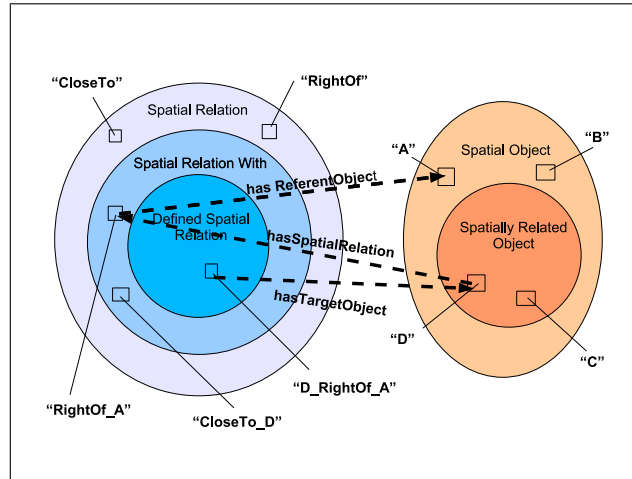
“CloseTo”

“RightOf”

Spatial Relation

Spatial Relation With

Defined Spatial Relation

has ReferentObject

hasSpatialRelation

hasTargetObject

“A”

Spatial Object

“B”

Spatially Related Object

“D”

“C”

“RightOf_A”

“CloseTo_D”

“D_RightOf_A”